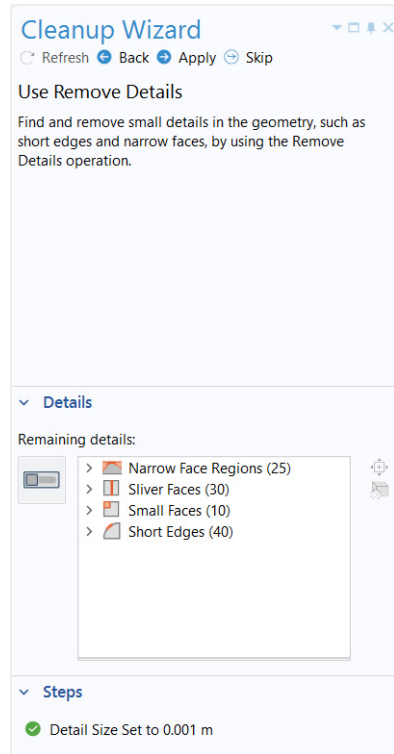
Cleanup Wizard

Refresh Back Apply Skip

Use Remove Details

Find and remove small details in the geometry, such as short edges and narrow faces, by using the Remove Details operation.

Details

Remaining details:

Narrow Face Regions (25)
Sliver Faces (30)
Small Faces (10)
Short Edges (40)

Steps

Detail Size Set to 0.001 m